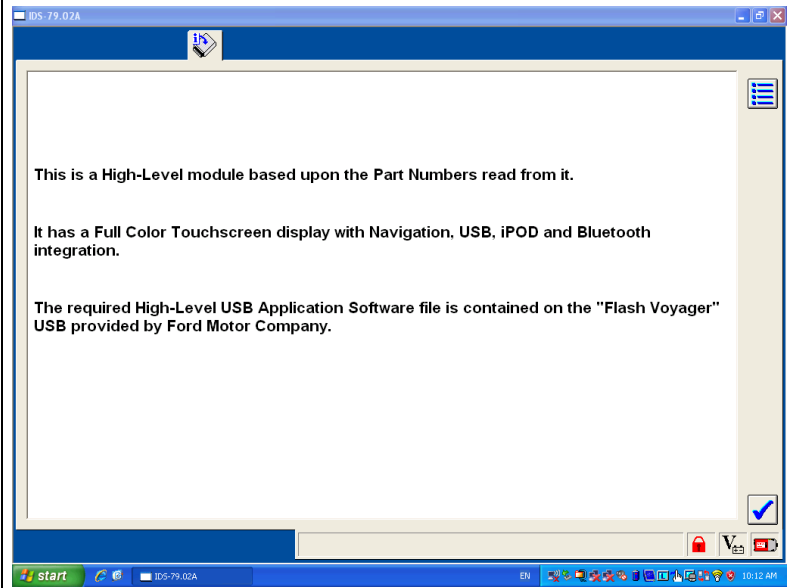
IDS-79.02A

This is a High-Level module based upon the Part Numbers read from it.

It has a Full Color Touchscreen display with Navigation, USB, iPOD and Bluetooth integration.

The required High-Level USB Application Software file is contained on the "Flash Voyager" USB provided by Ford Motor Company.

start

IDS-79.02A

EN

10:12 AM